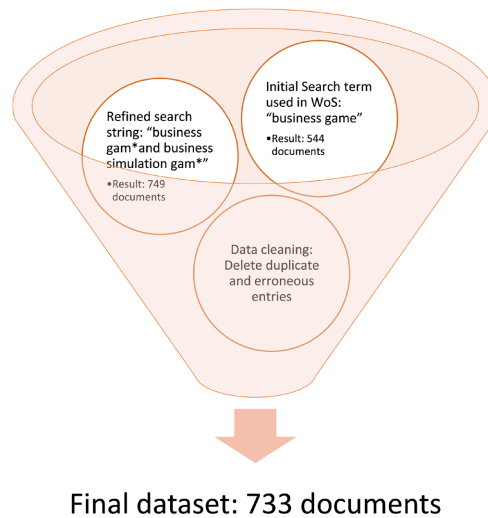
Initial Search term used in WoS: “business game”

•Result: 544 documents

Refined search string: “business gam*and business simulation gam*”

•Result: 749 documents

Data cleaning: Delete duplicate and erroneous entries

Final dataset: 733 documents